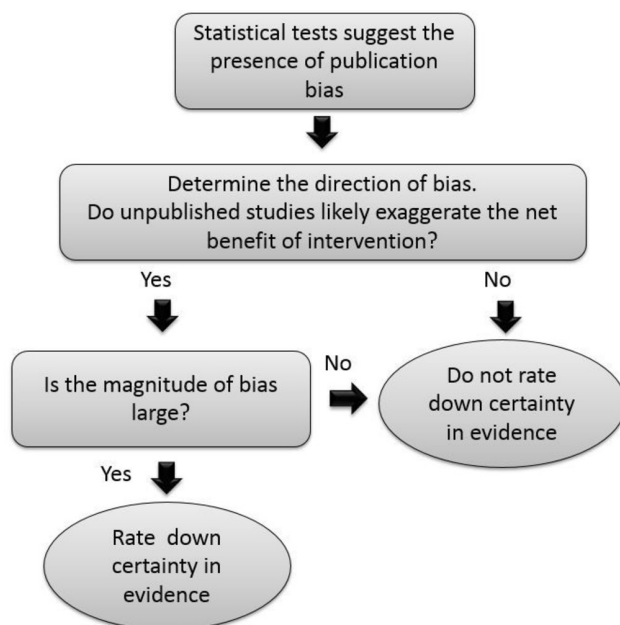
Statistical tests suggest the presence of publication bias

Determine the direction of bias.
Do unpublished studies likely exaggerate the net benefit of intervention?

Yes

No

Is the magnitude of bias large?

No

Do not rate down certainty in evidence

Yes

Rate down certainty in evidence